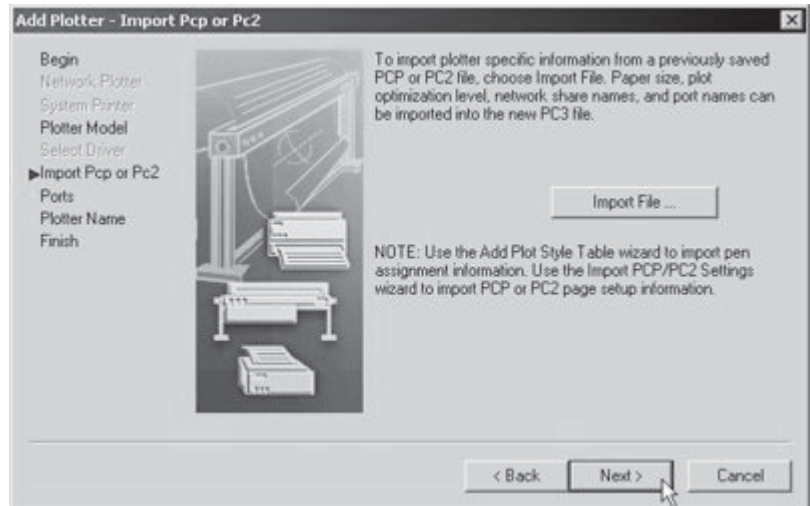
Add Plotter - Import Pcp or Pc2

Begin
Network Plotter
System Printer
Plotter Model
Select Driver
▶Import Pcp or Pc2
Ports
Plotter Name
Finish

To import plotter specific information from a previously saved PCP or PC2 file, choose Import File. Paper size, plot optimization level, network share names, and port names can be imported into the new PC3 file.

Import File ...

NOTE: Use the Add Plot Style Table wizard to import pen assignment information. Use the Import PCP/PC2 Settings wizard to import PCP or PC2 page setup information.

< Back
Next >
Cancel